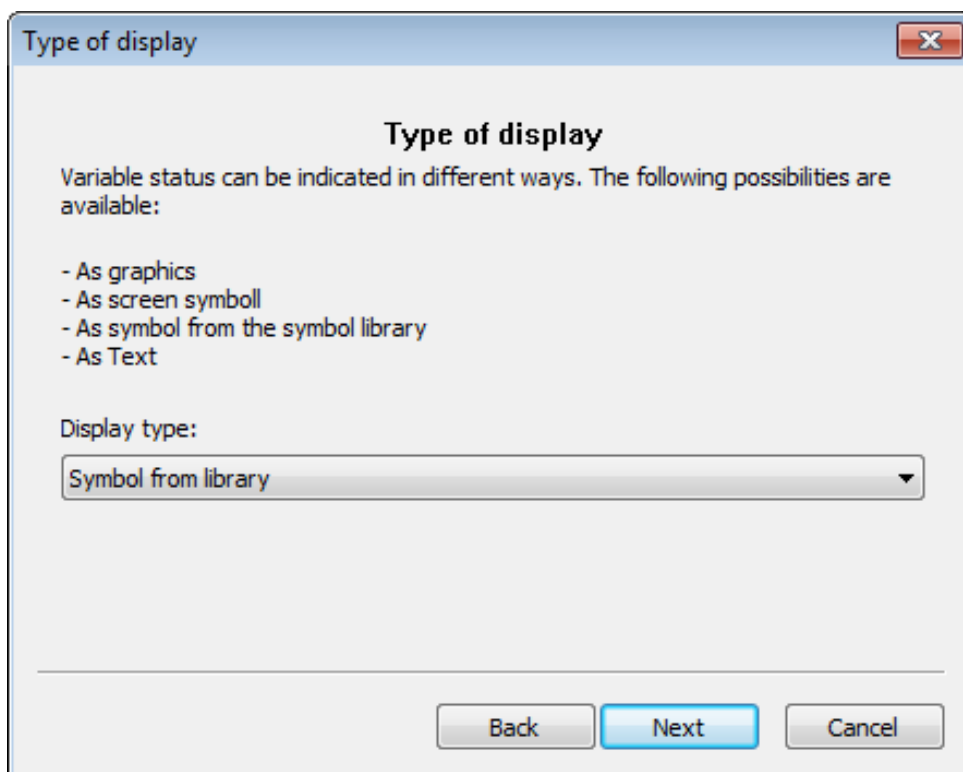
Type of display

Type of display

Variable status can be indicated in different ways. The following possibilities are available:

- As graphics
- As screen symboll
- As symbol from the symbol library
- As Text

Display type:

Symbol from library

Back Next Cancel